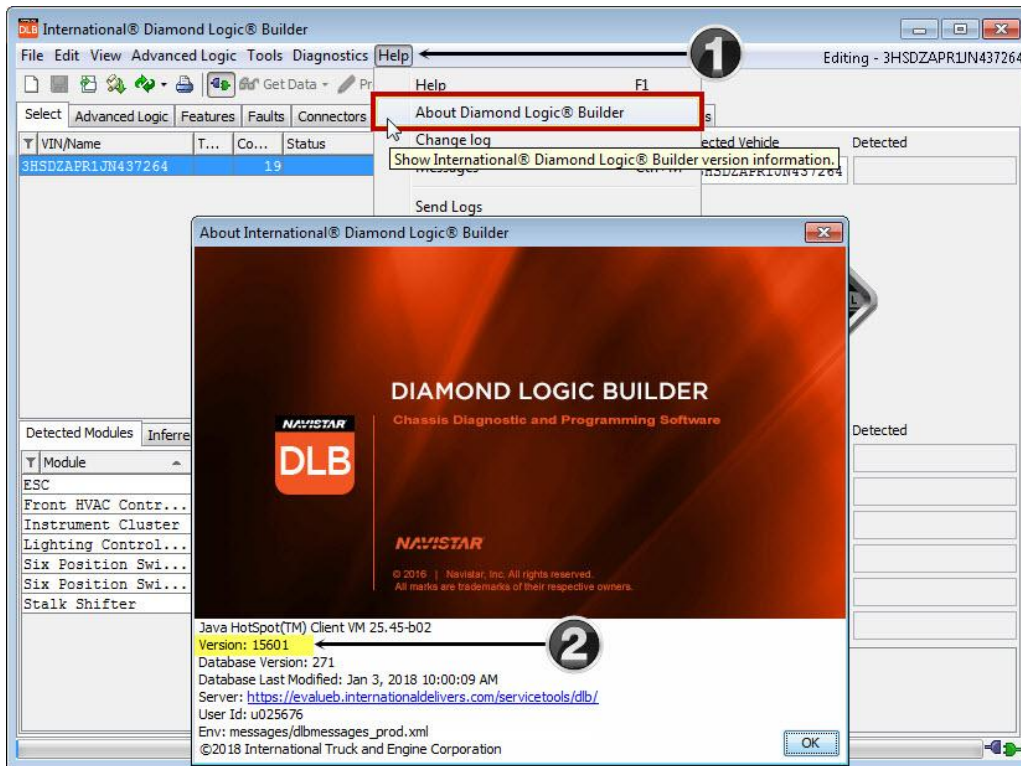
DLB International® Diamond Logic® Builder

File Edit View Advanced Logic Tools Diagnostics Help

1

Editing - 3HSDZAPR1JN437264

Get Data Pr

Help F1

About Diamond Logic® Builder

Change log

Show International® Diamond Logic® Builder version information.

Send Logs

Select Advanced Logic Features Faults Connectors

| VIN/Name | T... | Co... | Status |
|---|---|---|---|
| 3HSDZAPR1JN437264 | | 19 | |

ected Vehicle Detected

3HSDZAPR1JN437264

Detected Modules Inferre

| Module |
|---|
| ESC |
| Front HVAC Contr... |
| Instrument Cluster |
| Lighting Control... |
| Six Position Swi... |
| Six Position Swi... |
| Stalk Shifter |

Detected

About International® Diamond Logic® Builder

NAVISTAR

DLB

DIAMOND LOGIC BUILDER

Chassis Diagnostic and Programming Software

NAVISTAR

© 2016 | Navistar, Inc. All rights reserved.
All marks are trademarks of their respective owners.

Java HotSpot(TM) Client VM 25.45-b02
Version: 15601

2

Database Version: 271
Database Last Modified: Jan 3, 2018 10:00:09 AM
Server: https://evalueb.internationaldelivers.com/servicetools/dlb/
User Id: u025676
Env: messages/dlbmessages_prod.xml
©2018 International Truck and Engine Corporation

OK